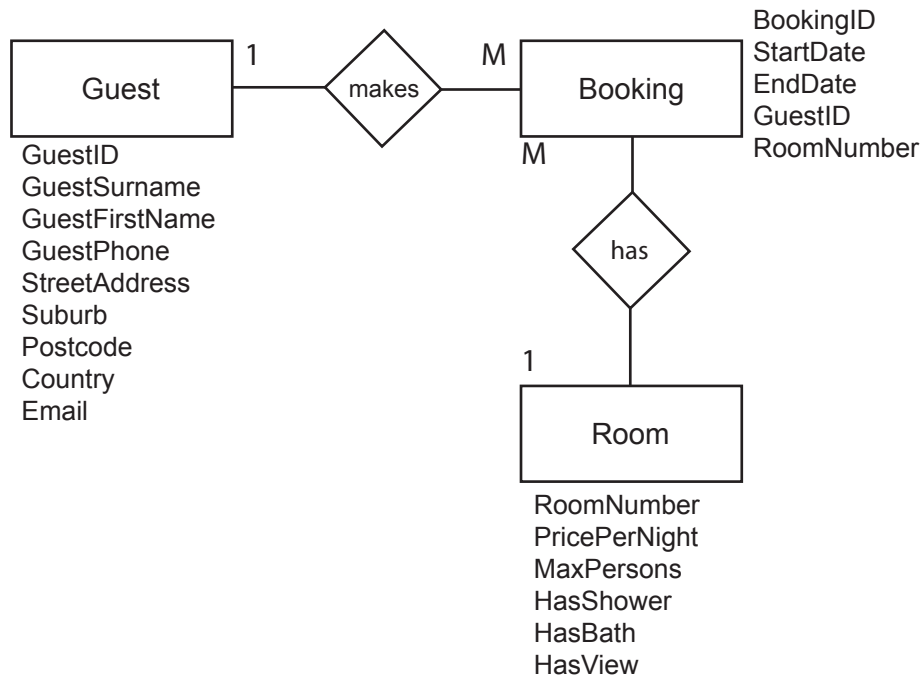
1
Guest
makes
M
Booking
BookingID
StartDate
EndDate
GuestID
RoomNumber

GuestID
GuestSurname
GuestFirstName
GuestPhone
StreetAddress
Suburb
Postcode
Country
Email

M
has
1
Room

RoomNumber
PricePerNight
MaxPersons
HasShower
HasBath
HasView